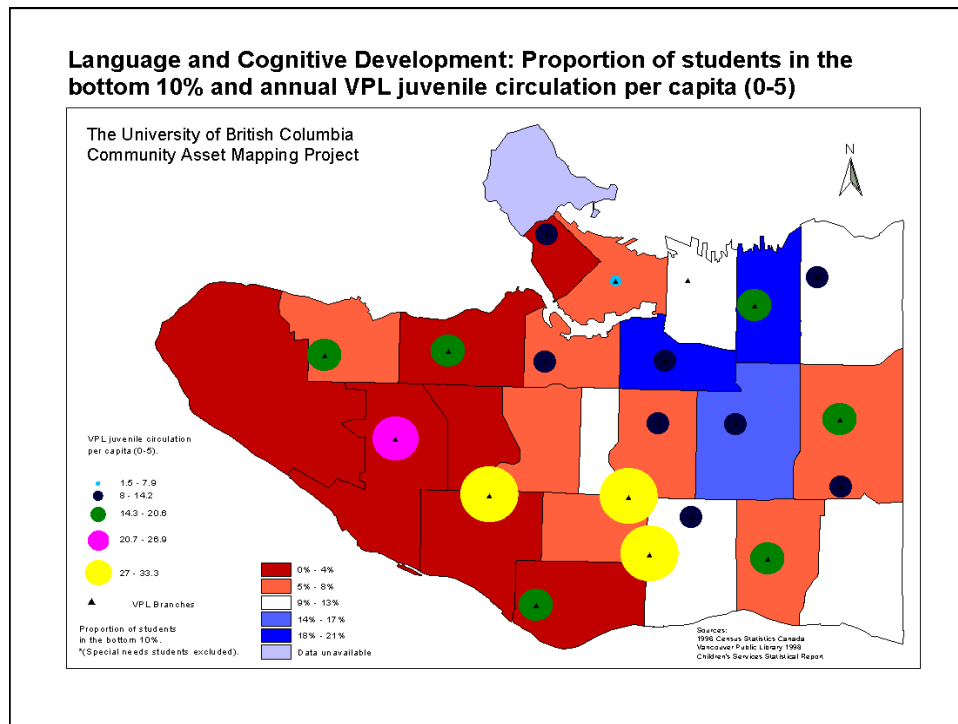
Language and Cognitive Development: Proportion of students in the bottom 10% and annual VPL juvenile circulation per capita (0-5)

The University of British Columbia
Community Asset Mapping Project

N

VPL juvenile circulation per capita (0-5).

1.5 - 7.9
8 - 14.2
14.3 - 20.6
20.7 - 26.9
27 - 33.3

VPL Branches

Proportion of students in the bottom 10%.
*(Special needs students excluded).

0% - 4%
5% - 8%
9% - 13%
14% - 17%
18% - 21%
Data unavailable

Sources:
1996 Census Statistics Canada
Vancouver Public Library 1998
Children's Services Statistical Report